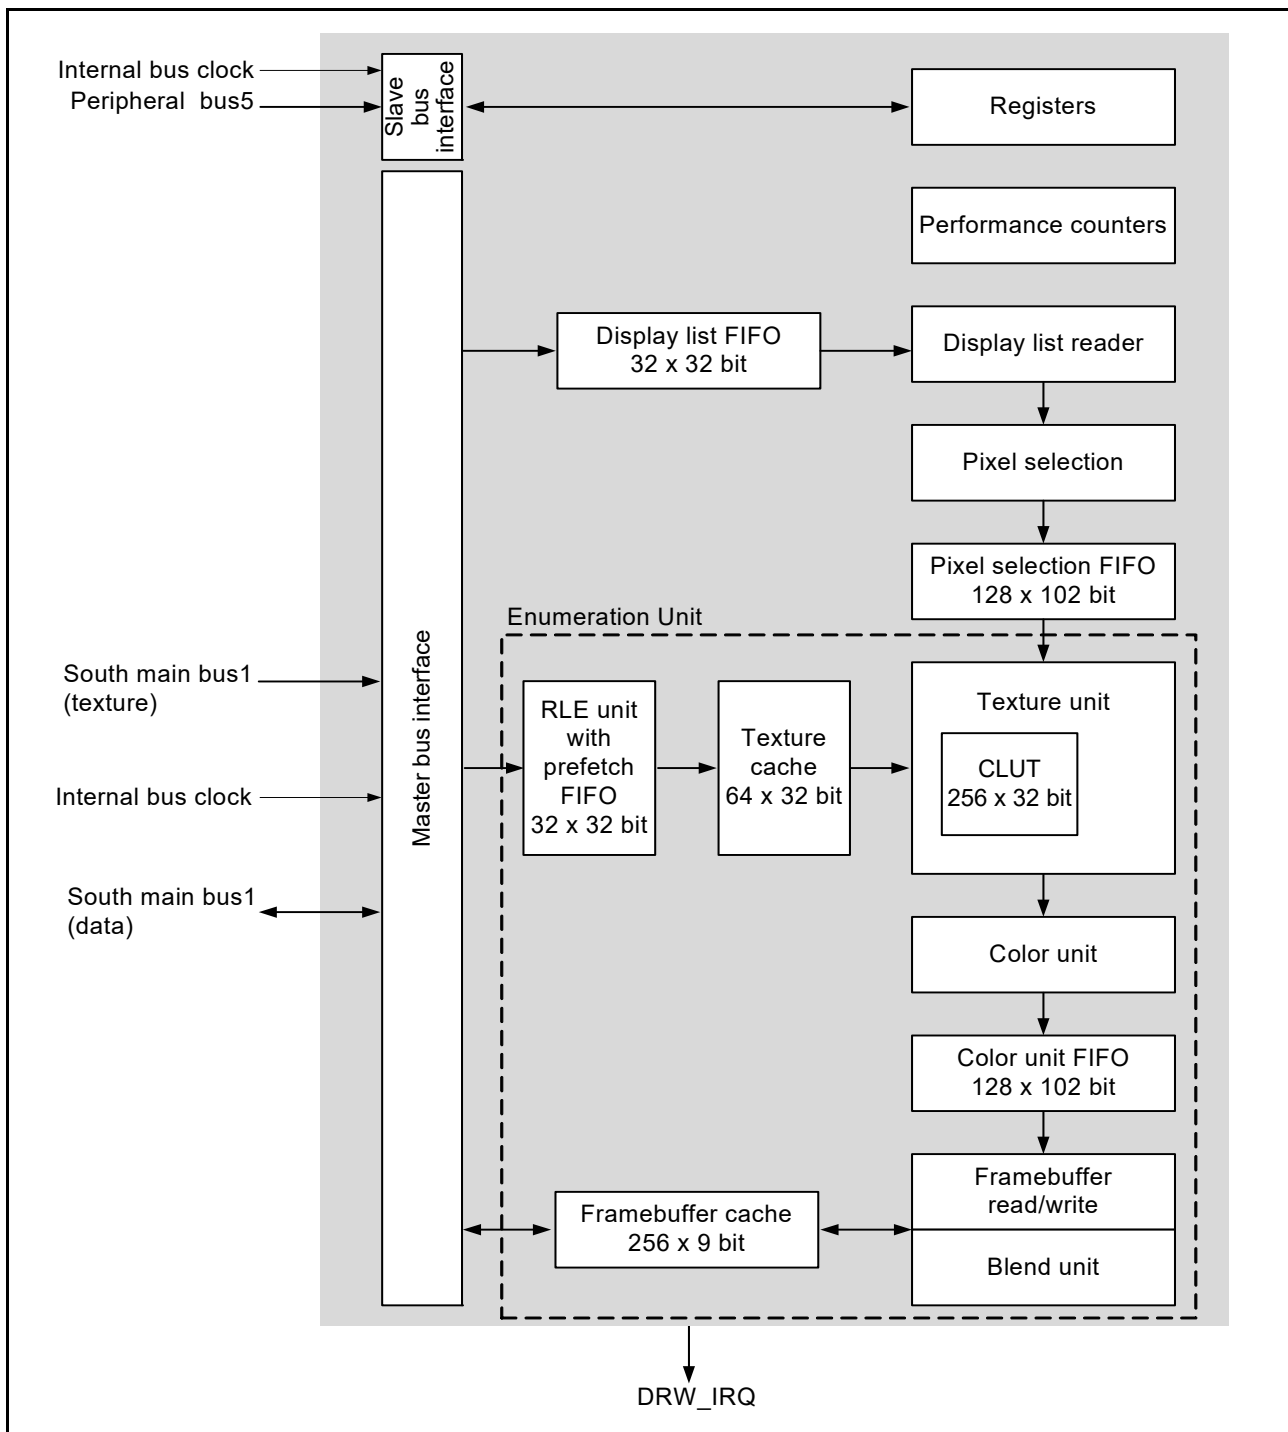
Internal bus clock
Peripheral bus5

Slave bus interface

Registers

Performance counters

Master bus interface

Display list FIFO
32 x 32 bit

Display list reader

Pixel selection

Pixel selection FIFO
128 x 102 bit

Enumeration Unit

South main bus1
(texture)

Internal bus clock

South main bus1
(data)

RLE unit with prefetch FIFO
32 x 32 bit

Texture cache
64 x 32 bit

Texture unit

CLUT
256 x 32 bit

Color unit

Color unit FIFO
128 x 102 bit

Framebuffer cache
256 x 9 bit

Framebuffer read/write

Blend unit

DRW_IRQ